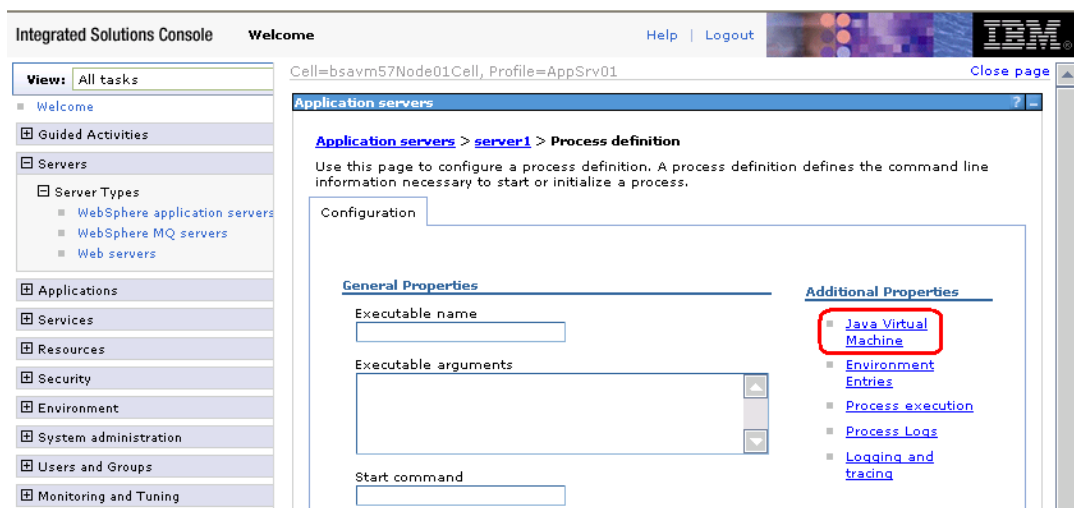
Integrated Solutions Console Welcome

Help | Logout

IBM

View: All tasks

Welcome

Guided Activities

Servers

Server Types

WebSphere application servers

WebSphere MQ servers

Web servers

Applications

Services

Resources

Security

Environment

System administration

Users and Groups

Monitoring and Tuning

Cell=bsavm57Node01Cell, Profile=AppSrv01

Close page

Application servers

?

Application servers > server1 > Process definition

Use this page to configure a process definition. A process definition defines the command line information necessary to start or initialize a process.

Configuration

General Properties

Executable name

Executable arguments

Start command

Additional Properties

Java Virtual Machine

Environment Entries

Process execution

Process Logs

Logging and tracing